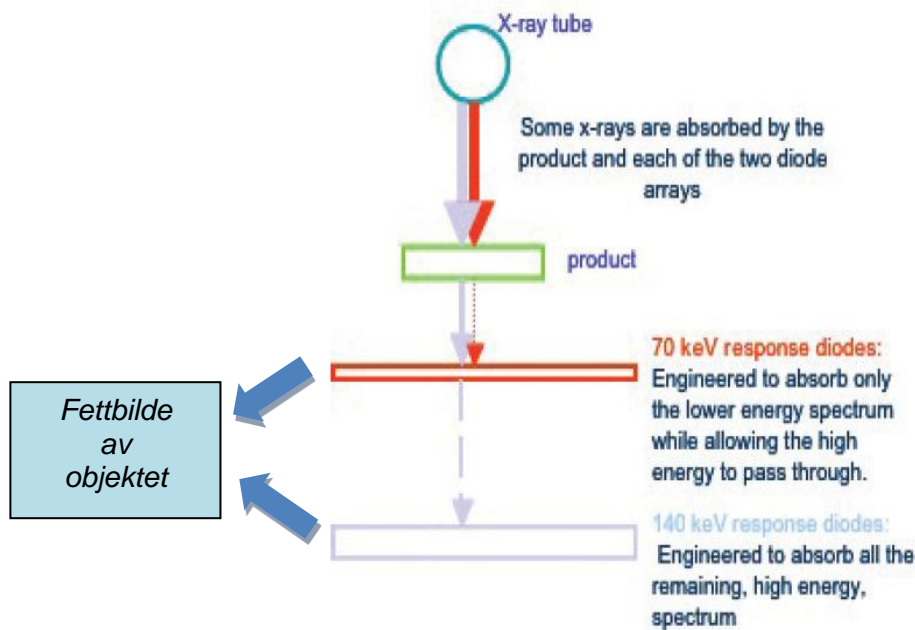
X-ray tube

Some x-rays are absorbed by the product and each of the two diode arrays

product

70 keV response diodes: Engineered to absorb only the lower energy spectrum while allowing the high energy to pass through.

Fettbilde av objektet

140 keV response diodes: Engineered to absorb all the remaining, high energy, spectrum